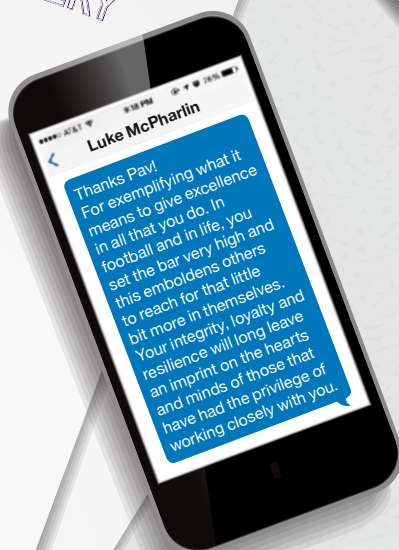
●●●○○ AT&T 9:18 PM 28%

Luke McPharlin

<

Thanks Pav!
For exemplifying what it means to give excellence in all that you do. In football and in life, you set the bar very high and this emboldens others to reach for that little bit more in themselves. Your integrity, loyalty and resilience will long leave an imprint on the hearts and minds of those that have had the privilege of working closely with you.